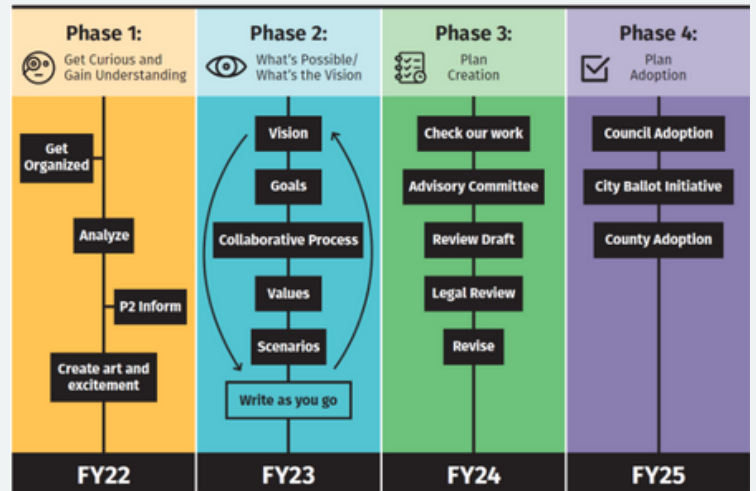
Phase 1:
Get Curious and Gain Understanding

Get Organized

Analyze

P2 Inform

Create art and excitement

FY22

Phase 2:
What's Possible/ What's the Vision

Vision

Goals

Collaborative Process

Values

Scenarios

Write as you go

FY23

Phase 3:
Plan Creation

Check our work

Advisory Committee

Review Draft

Legal Review

Revise

FY24

Phase 4:
Plan Adoption

Council Adoption

City Ballot Initiative

County Adoption

FY25